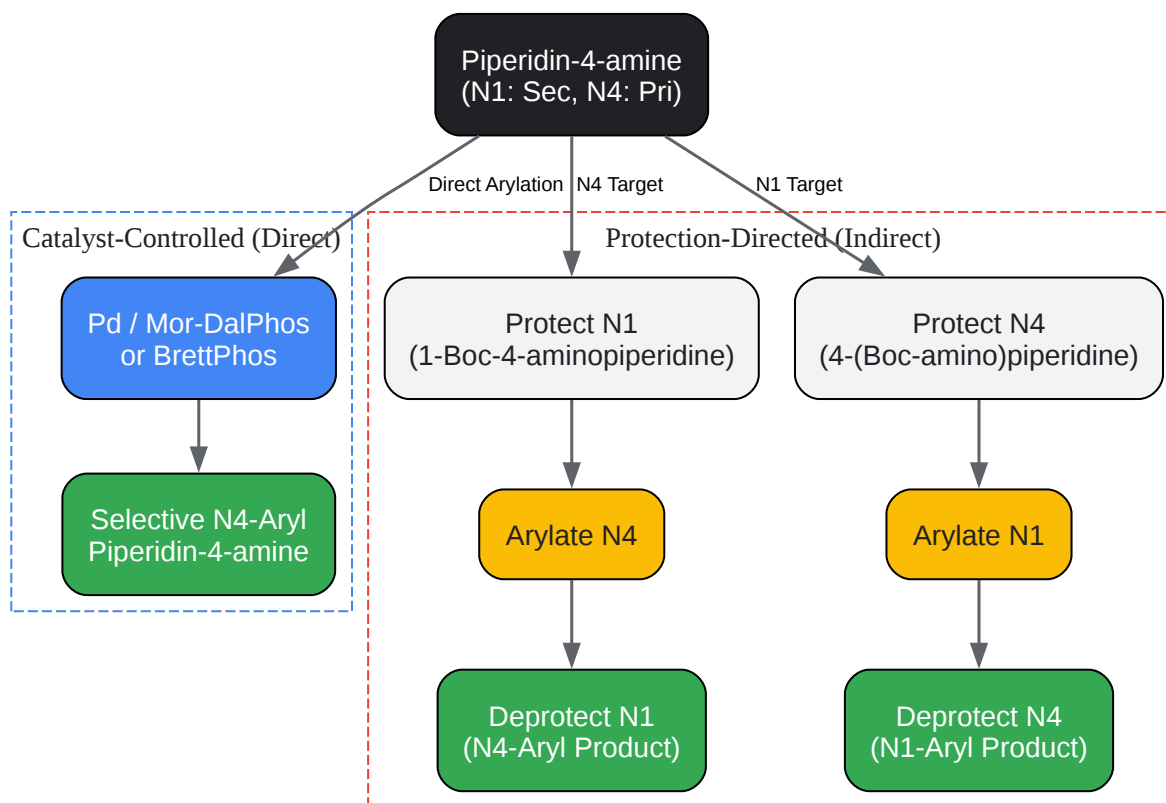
Piperidin-4-amine
(N1: Sec, N4: Pri)

Direct Arylation

N4 Target

N1 Target

Catalyst-Controlled (Direct)

Protection-Directed (Indirect)

Pd / Mor-DalPhos or BrettPhos

Selective N4-Aryl Piperidin-4-amine

Protect N1
(1-Boc-4-aminopiperidine)

Arylate N4

Deprotect N1
(N4-Aryl Product)

Protect N4
(4-(Boc-amino)piperidine)

Arylate N1

Deprotect N4
(N1-Aryl Product)